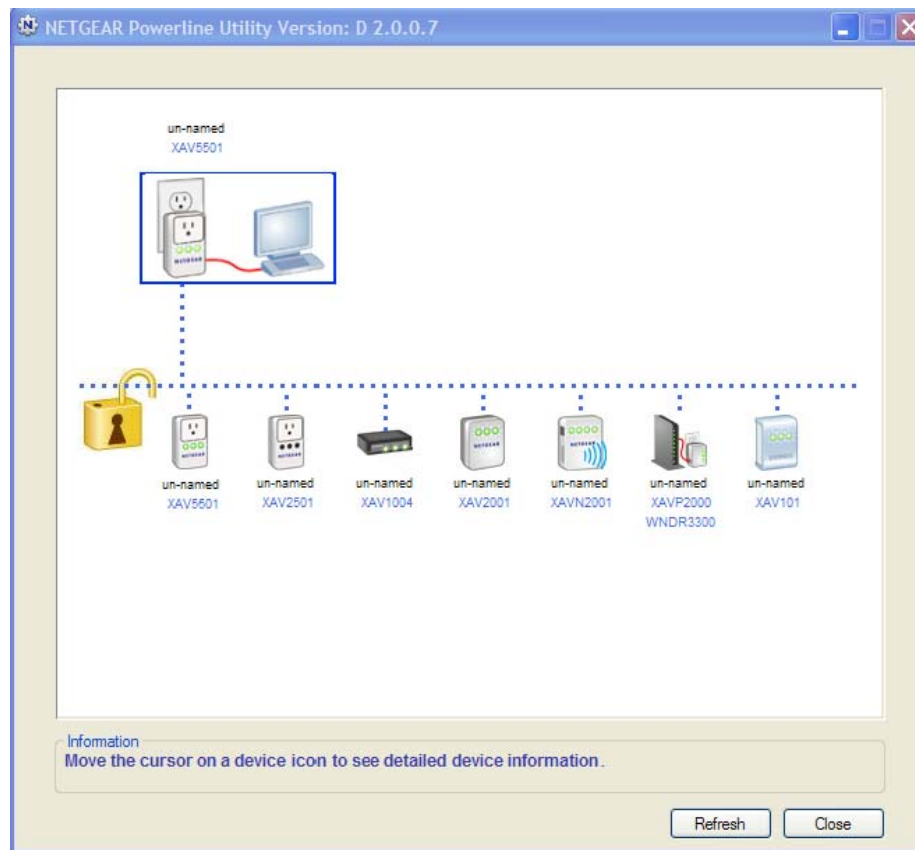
NETGEAR Powerline Utility Version: D 2.0.0.7

un-named
XAV5501

un-named
XAV5501

un-named
XAV2501

un-named
XAV1004

un-named
XAV2001

un-named
XAVN2001

un-named
XAVP2000
WNDR3300

un-named
XAV101

Information
Move the cursor on a device icon to see detailed device information.

Refresh
Close